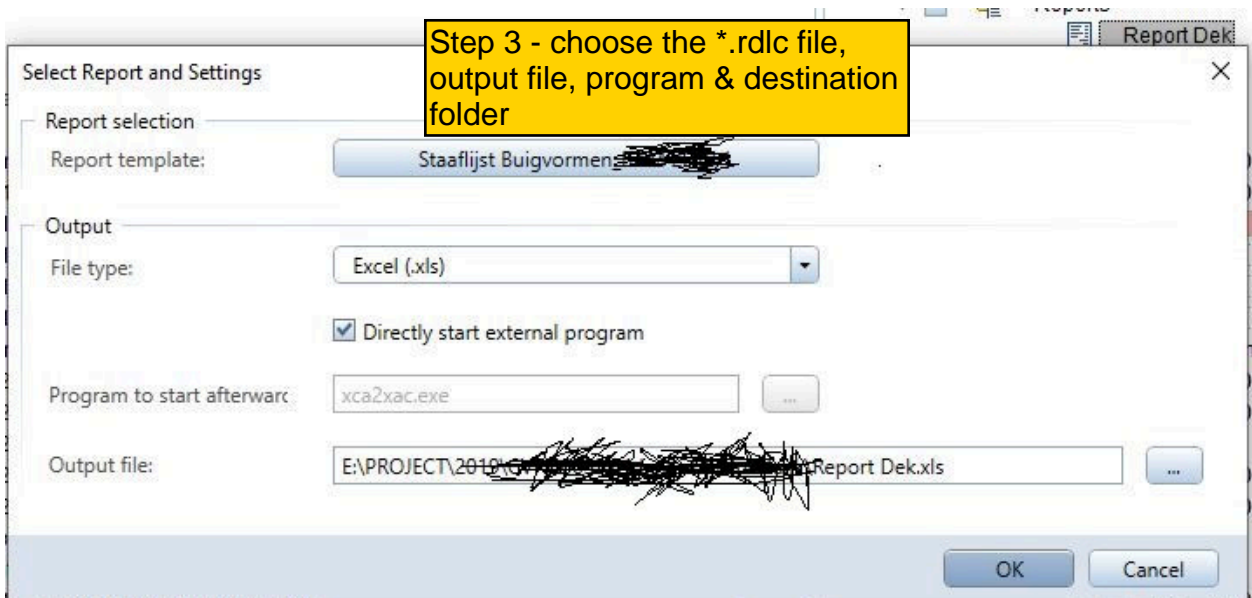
Reports

Report Dek

Step 3 - choose the *.rdlc file, output file, program & destination folder

Select Report and Settings

×

Report selection

Report template:

Staaflijst Buigvormen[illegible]

Output

File type:

Excel (.xls)

Directly start external program

Program to start afterwarc

xca2xac.exe

...

Output file:

E:\PROJECT\20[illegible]Report Dek.xls

...

OK

Cancel